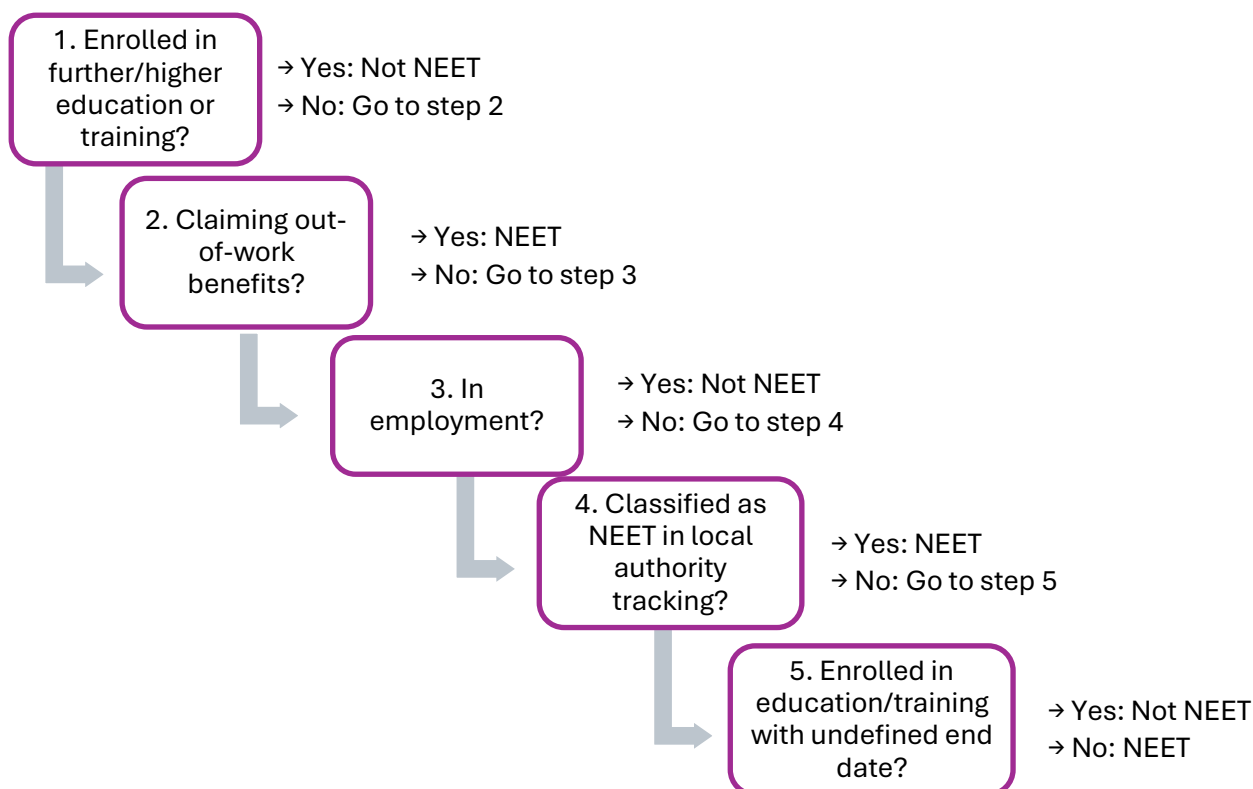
1. Enrolled in further/higher education or training?

→ Yes: Not NEET
→ No: Go to step 2

2. Claiming out-of-work benefits?

→ Yes: NEET
→ No: Go to step 3

3. In employment?

→ Yes: Not NEET
→ No: Go to step 4

4. Classified as NEET in local authority tracking?

→ Yes: NEET
→ No: Go to step 5

5. Enrolled in education/training with undefined end date?

→ Yes: Not NEET
→ No: NEET